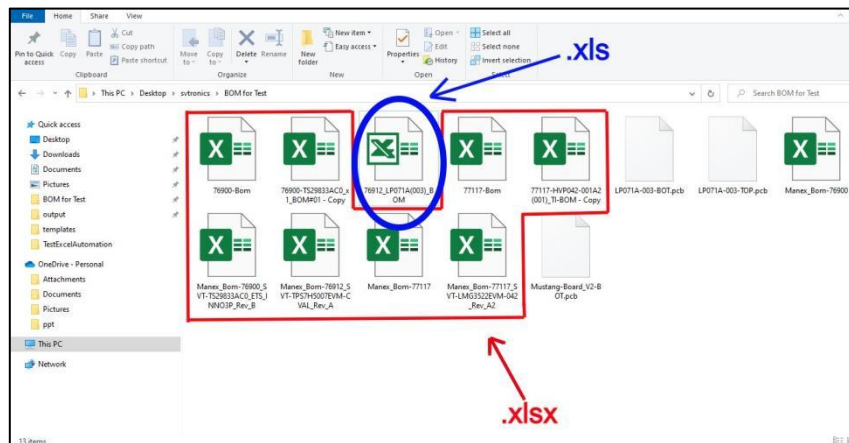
File Home Share View

Pin to Quick access Copy Paste Cut Copy path Paste shortcut
Clipboard

Move to Copy to Delete Rename
Organize

New folder New item Easy access
New

Properties Open Edit History
Open

Select all Select none Invert selection
Select

.xls

This PC > Desktop > svtronics > BOM for Test

Search BOM for Test

Quick access
Desktop
Downloads
Documents
Pictures
BOM for Test
output
templates
TestExcelAutomation
OneDrive - Personal
Attachments
Documents
Pictures
ppt
This PC
Network

76900-Bom
76900-TS29833AC0_x1_BOM#01 - Copy
76912_LP071A(003)_BOM
77117-Bom
77117-HVP042-001A2(001)_TI-BOM - Copy
LP071A-003-BOT.pcb
LP071A-003-TOP.pcb
Manex_Bom-76900
Manex_Bom-76900_SVT-TS29833AC0_ETS_INNO3P_Rev_B
Manex_Bom-76912_SVT-TPS7H5007EVM-CVAL_Rev_A
Manex_Bom-77117
Manex_Bom-77117_SVT-LMG3522EVM-042_Rev_A2
Mustang-Board_V2-BOT.pcb

.xlsx

13 items